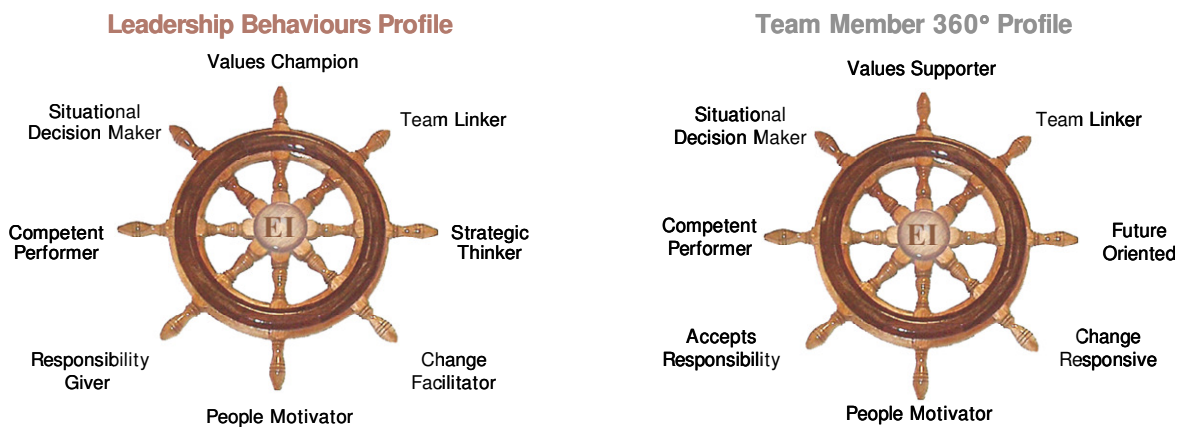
Leadership Behaviours Profile

Values Champion

Situational Decision Maker

Team Linker

EI

Competent Performer

Strategic Thinker

Responsibility Giver

Change Facilitator

People Motivator

Team Member 360° Profile

Values Supporter

Situational Decision Maker

Team Linker

EI

Competent Performer

Future Oriented

Accepts Responsibility

Change Responsive

People Motivator